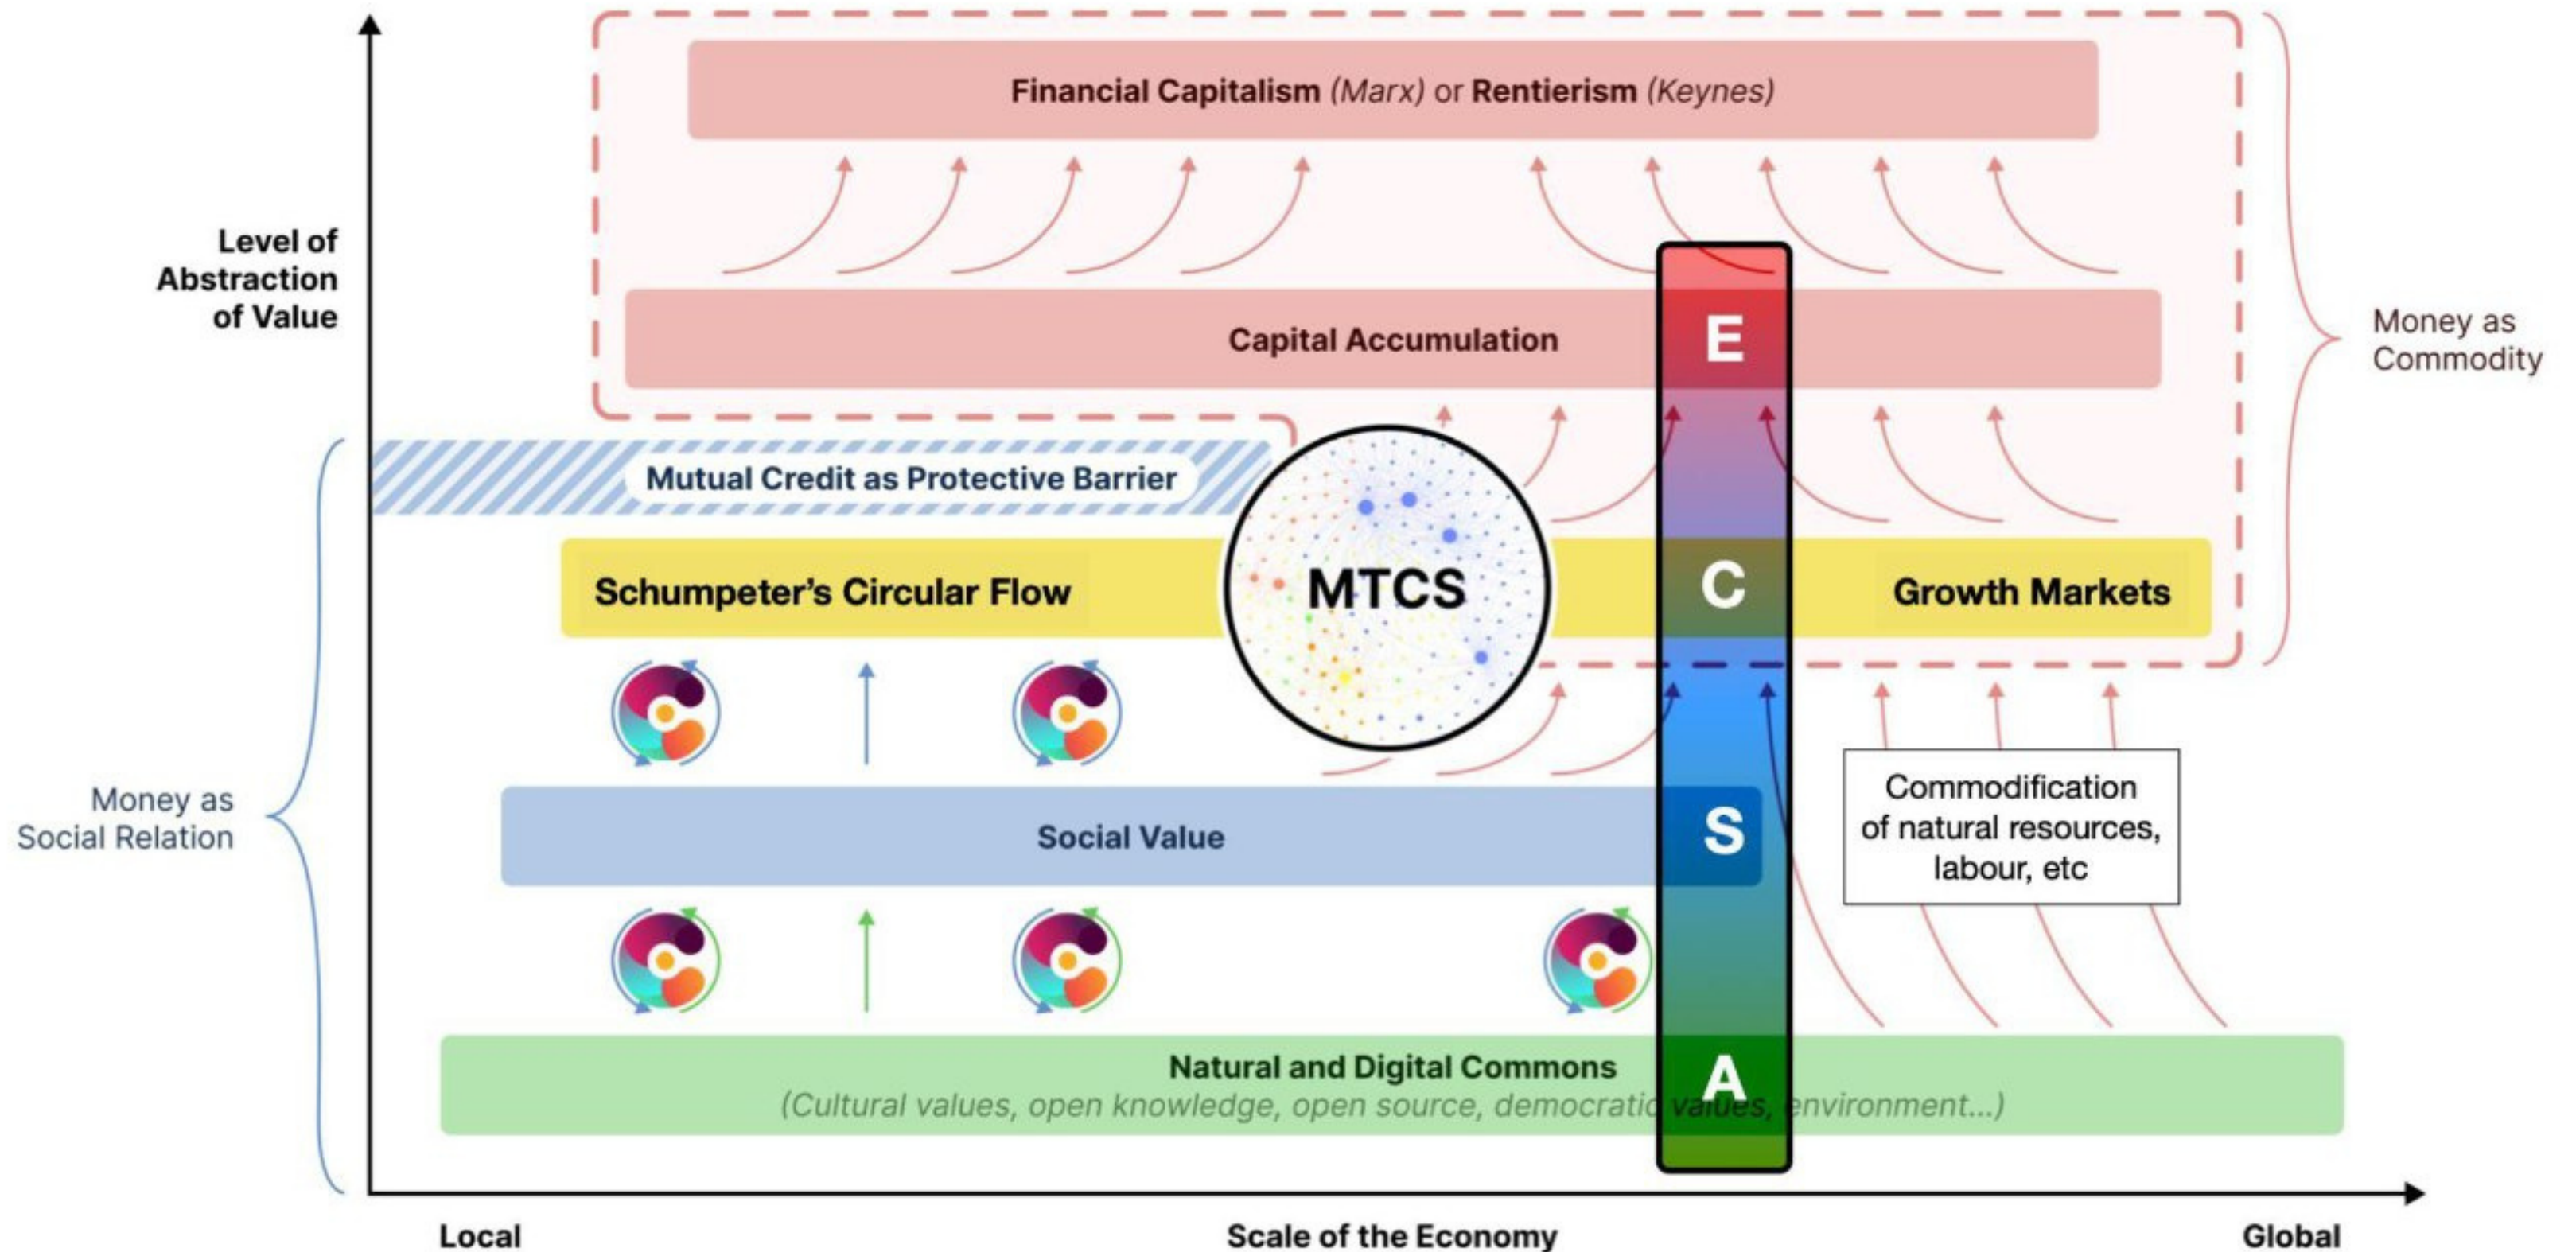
Level of Abstraction of Value

Financial Capitalism (Marx) or Rentierism (Keynes)

Capital Accumulation

E

Money as Commodity

Mutual Credit as Protective Barrier

Schumpeter's Circular Flow

MTCS

C

Growth Markets

Money as Social Relation

Social Value

S

Commodification of natural resources, labour, etc

Natural and Digital Commons
(Cultural values, open knowledge, open source, democratic values, environment...)

A

Local

Scale of the Economy

Global